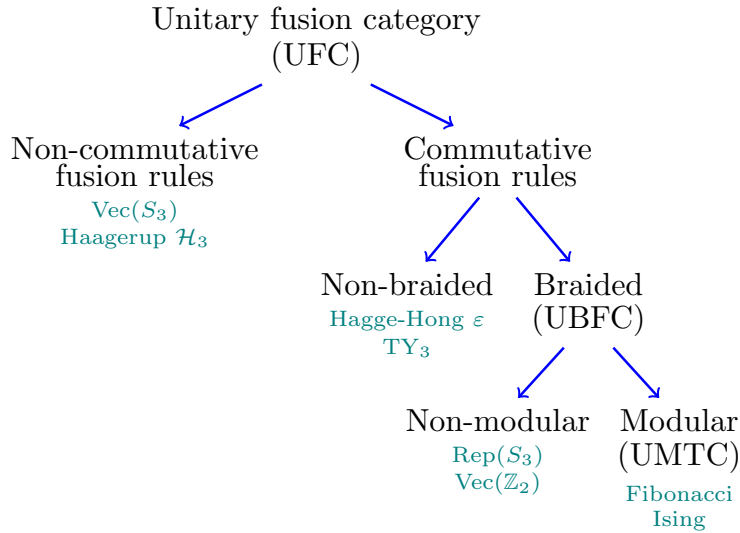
Unitary fusion category (UFC)

Non-commutative fusion rules
$\mathrm{Vec}(S_3)$
Haagerup $\mathcal{H}_3$

Commutative fusion rules

Non-braided
Hagge-Hong $\varepsilon$
$\mathrm{TY}_3$

Braided (UBFC)

Non-modular
$\mathrm{Rep}(S_3)$
$\mathrm{Vec}(\mathbb{Z}_2)$

Modular (UMTC)
Fibonacci
Ising